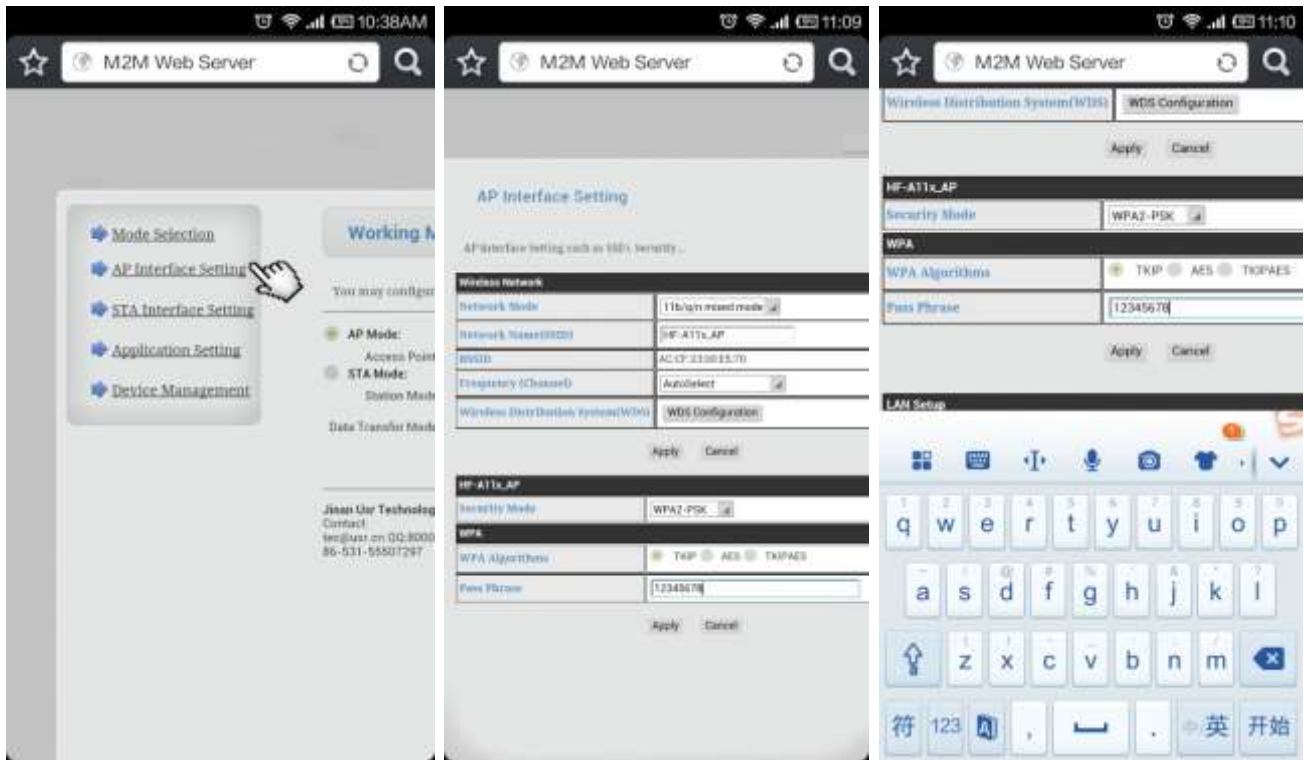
10:38AM

M2M Web Server

Mode Selection
AP Interface Setting
STA Interface Setting
Application Setting
Device Management

Working M

You may configur

AP Mode:
Access Point
STA Mode:
Station Mode

Data Transfer Mode

Jinan Usr Technolog
Contact:
tec@usr.cn QQ:8000
86-531-55507297

11:09

M2M Web Server

AP Interface Setting

AP interface Setting such as SSID, Security...

| Wireless Network | |
|---|---|
| Network Mode | 11b/g/n mixed mode |
| Network Name(SSID) | HF-A11x_AP |
| BSSID | AC:CF:23:00:E5:70 |
| Frequency (Channel) | AutoSelect |
| Wireless Distribution System(WDS) | WDS Configuration |

Apply Cancel

| HF-A11x_AP | |
|---|---|
| Security Mode | WPA2-PSK |
| WPA | |
| WPA Algorithms | TKIP AES TKIPAES |
| Pass Phrase | 12345678 |

Apply Cancel

11:10

M2M Web Server

| Wireless Distribution System(WDS) | WDS Configuration |
|---|---|

Apply Cancel

| HF-A11x_AP | |
|---|---|
| Security Mode | WPA2-PSK |
| WPA | |
| WPA Algorithms | TKIP AES TKIPAES |
| Pass Phrase | 12345678 |

Apply Cancel

LAN Setup

q w e r t y u i o p
a s d f g h j k l
z x c v b n m
符 123 , . 英 开始